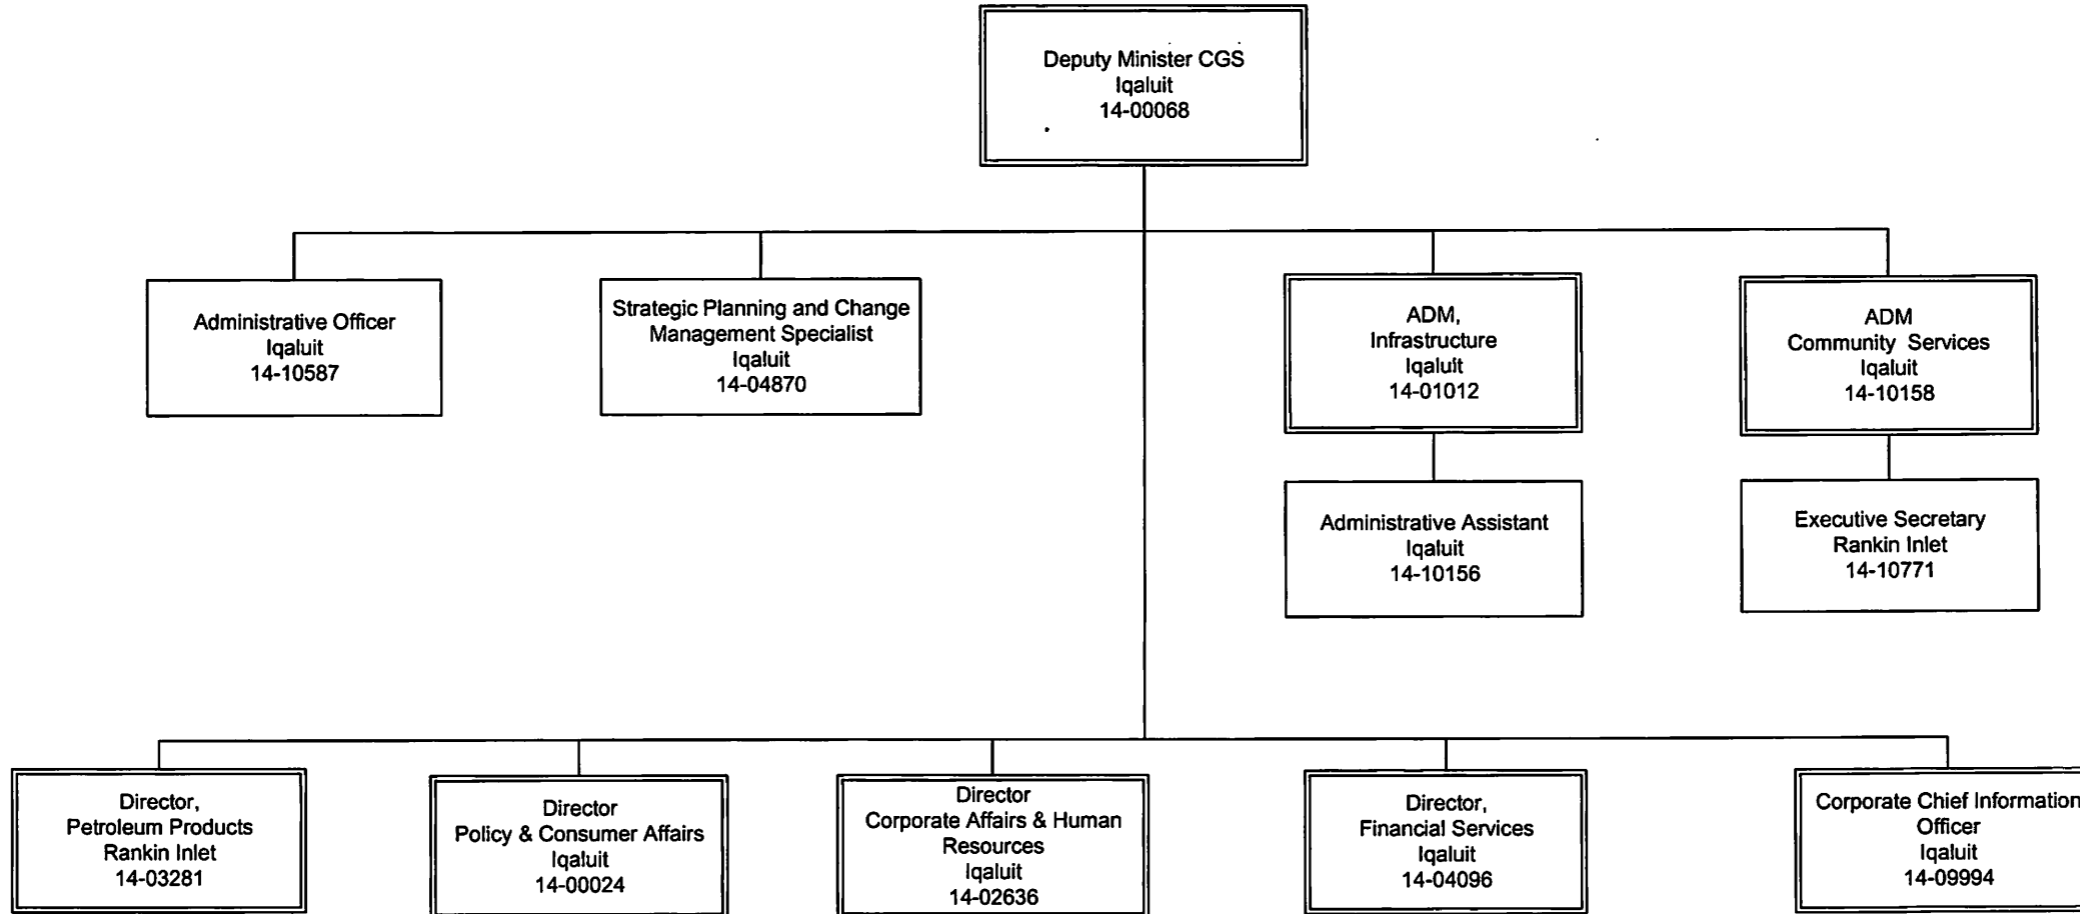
Deputy Minister CGS
Iqaluit
14-00068

Administrative Officer
Iqaluit
14-10587

Strategic Planning and Change Management Specialist
Iqaluit
14-04870

ADM,
Infrastructure
Iqaluit
14-01012

ADM
Community Services
Iqaluit
14-10158

Administrative Assistant
Iqaluit
14-10156

Executive Secretary
Rankin Inlet
14-10771

Director,
Petroleum Products
Rankin Inlet
14-03281

Director
Policy & Consumer Affairs
Iqaluit
14-00024

Director
Corporate Affairs & Human Resources
Iqaluit
14-02636

Director,
Financial Services
Iqaluit
14-04096

Corporate Chief Information
Officer
Iqaluit
14-09994